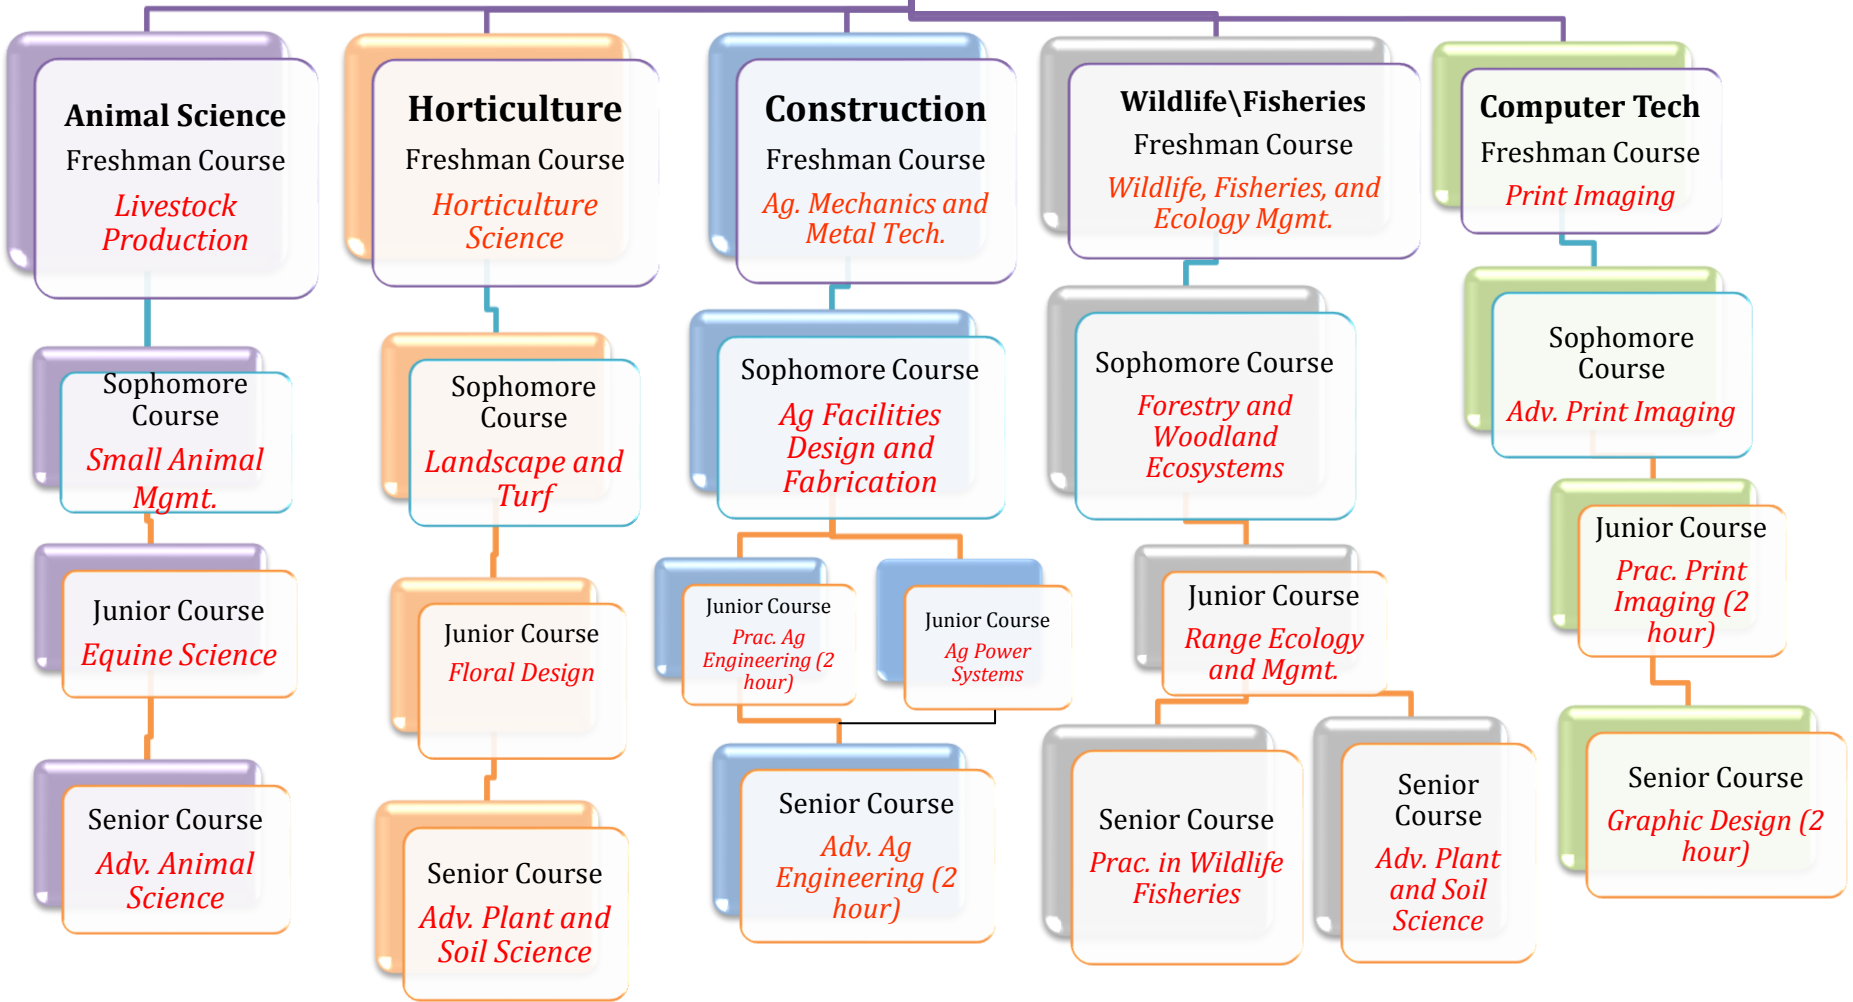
Animal Science
Freshman Course
Livestock Production

Sophomore Course
Small Animal Mgmt.

Junior Course
Equine Science

Senior Course
Adv. Animal Science

Horticulture
Freshman Course
Horticulture Science

Sophomore Course
Landscape and Turf

Junior Course
Floral Design

Senior Course
Adv. Plant and Soil Science

Construction
Freshman Course
Ag. Mechanics and Metal Tech.

Sophomore Course
Ag Facilities Design and Fabrication

Junior Course
Prac. Ag Engineering (2 hour)

Junior Course
Ag Power Systems

Senior Course
Adv. Ag Engineering (2 hour)

Wildlife\Fisheries
Freshman Course
Wildlife, Fisheries, and Ecology Mgmt.

Sophomore Course
Forestry and Woodland Ecosystems

Junior Course
Range Ecology and Mgmt.

Senior Course
Prac. in Wildlife Fisheries

Senior Course
Adv. Plant and Soil Science

Computer Tech
Freshman Course
Print Imaging

Sophomore Course
Adv. Print Imaging

Junior Course
Prac. Print Imaging (2 hour)

Senior Course
Graphic Design (2 hour)